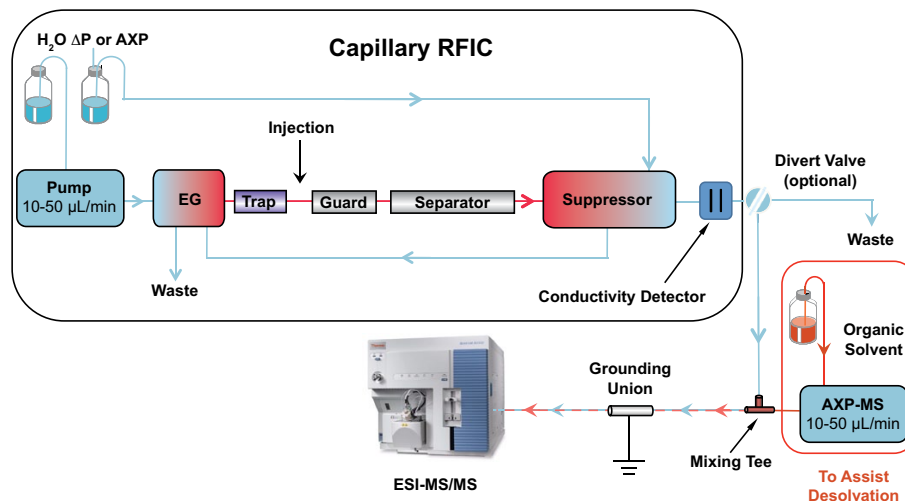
$H_2O$ ΔP or AXP

Capillary RFIC

Injection

Pump
10-50 µL/min

EG

Trap

Guard

Separator

Suppressor

Waste

Conductivity Detector

Divert Valve
(optional)

Waste

Organic
Solvent

AXP-MS
10-50 µL/min

To Assist
Desolvation

Grounding
Union

Mixing Tee

ESI-MS/MS